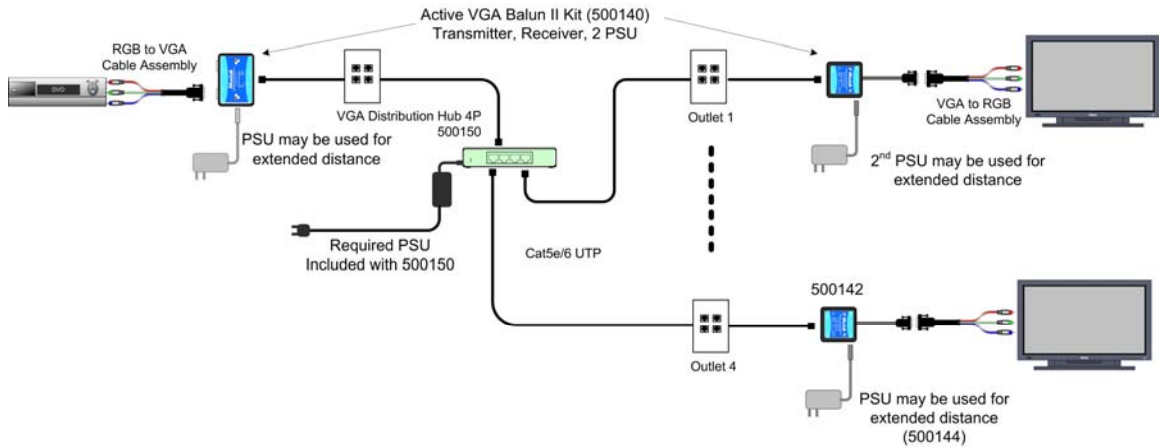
Active VGA Balun II Kit (500140)
Transmitter, Receiver, 2 PSU

RGB to VGA
Cable Assembly

DVD

VGA Distribution Hub 4P
500150

Outlet 1

VGA to RGB
Cable Assembly

PSU may be used for
extended distance

$2^{nd}$ PSU may be used for
extended distance

Required PSU
Included with 500150

Cat5e/6 UTP

500142

Outlet 4

PSU may be used for
extended distance
(500144)